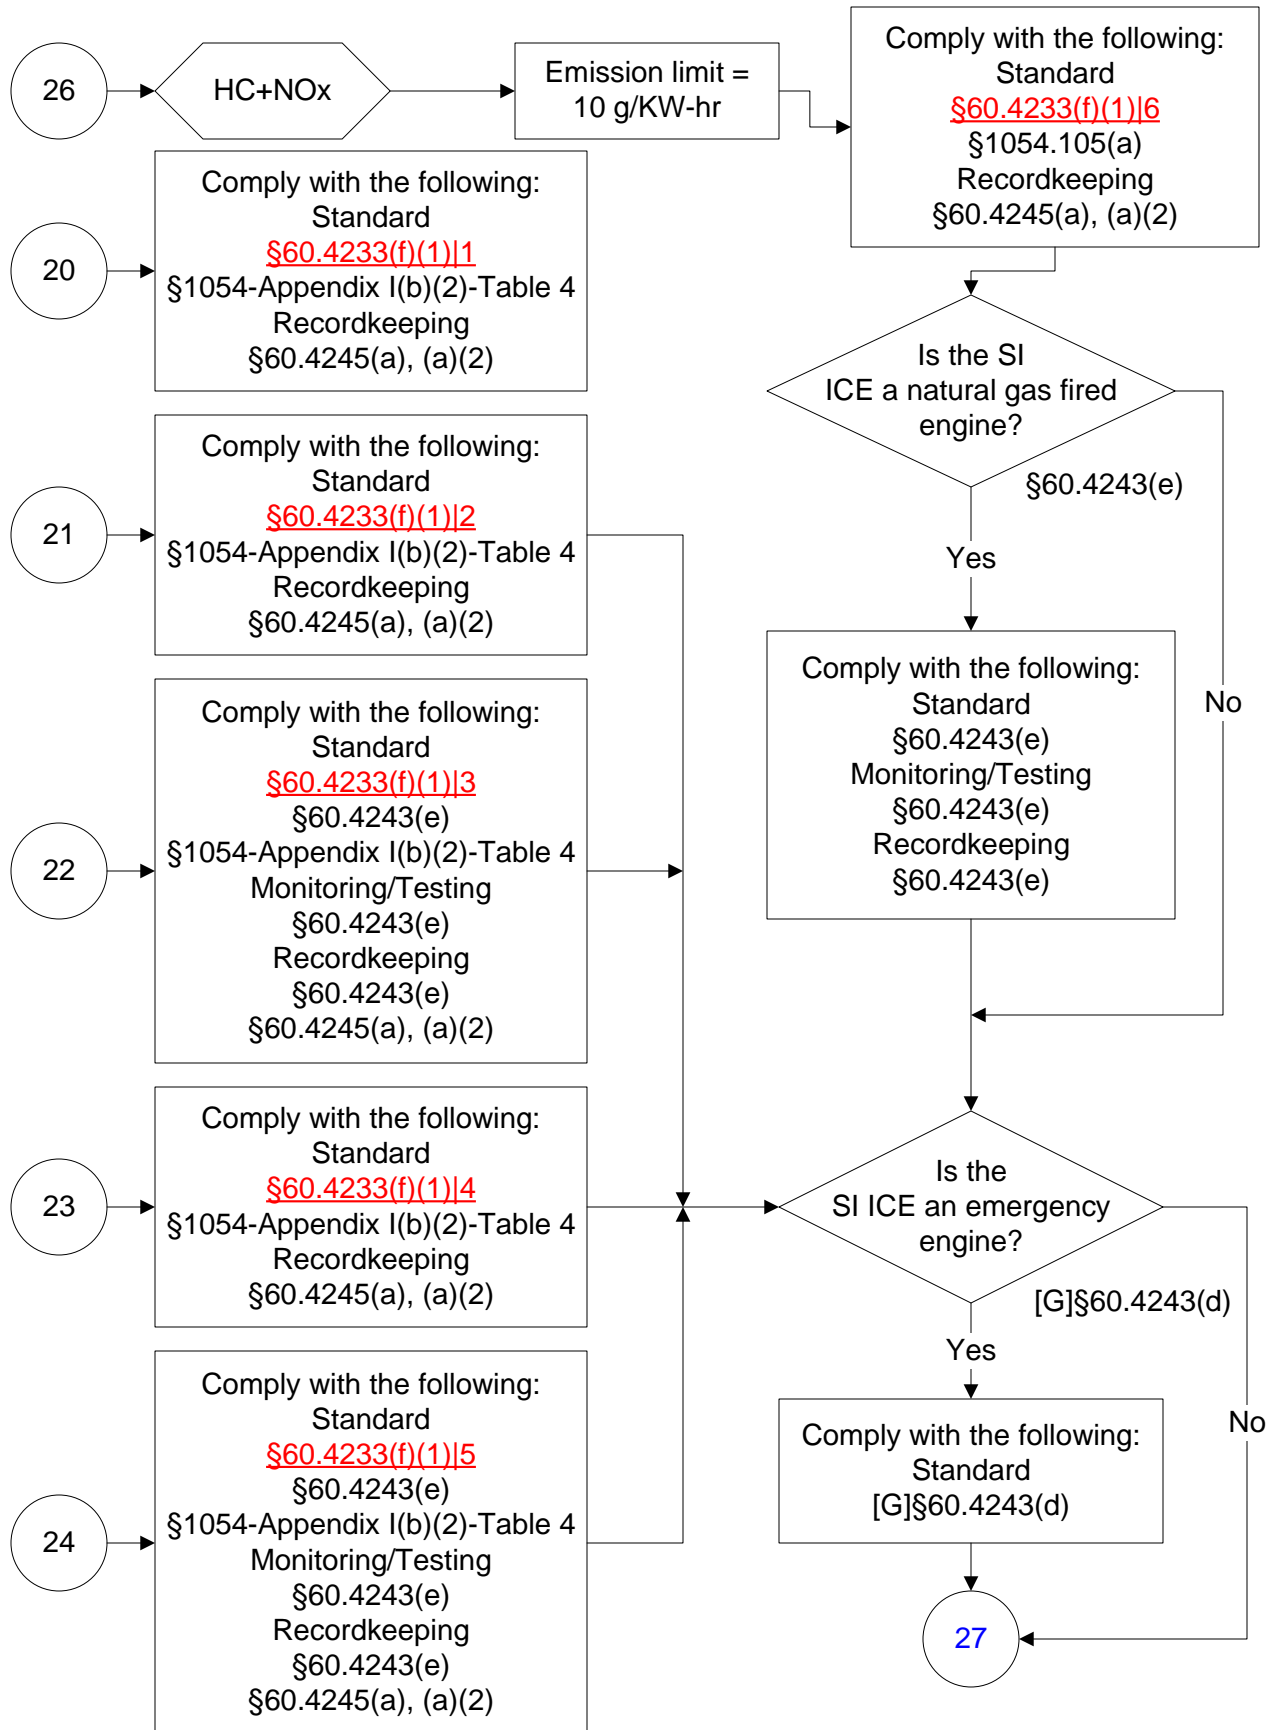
26

HC+NOx

Emission limit = 10 g/KW-hr

Comply with the following:
Standard
§60.4233(f)(1)|6
§1054.105(a)
Recordkeeping
§60.4245(a), (a)(2)

20

Comply with the following:
Standard
§60.4233(f)(1)|1
§1054-Appendix I(b)(2)-Table 4
Recordkeeping
§60.4245(a), (a)(2)

Is the SI ICE a natural gas fired engine?

§60.4243(e)

21

Comply with the following:
Standard
§60.4233(f)(1)|2
§1054-Appendix I(b)(2)-Table 4
Recordkeeping
§60.4245(a), (a)(2)

Yes

No

Comply with the following:
Standard
§60.4243(e)
Monitoring/Testing
§60.4243(e)
Recordkeeping
§60.4243(e)

22

Comply with the following:
Standard
§60.4233(f)(1)|3
§60.4243(e)
§1054-Appendix I(b)(2)-Table 4
Monitoring/Testing
§60.4243(e)
Recordkeeping
§60.4243(e)
§60.4245(a), (a)(2)

23

Comply with the following:
Standard
§60.4233(f)(1)|4
§1054-Appendix I(b)(2)-Table 4
Recordkeeping
§60.4245(a), (a)(2)

Is the SI ICE an emergency engine?

[G]§60.4243(d)

Yes

No

24

Comply with the following:
Standard
§60.4233(f)(1)|5
§60.4243(e)
§1054-Appendix I(b)(2)-Table 4
Monitoring/Testing
§60.4243(e)
Recordkeeping
§60.4243(e)
§60.4245(a), (a)(2)

Comply with the following:
Standard
[G]§60.4243(d)

27